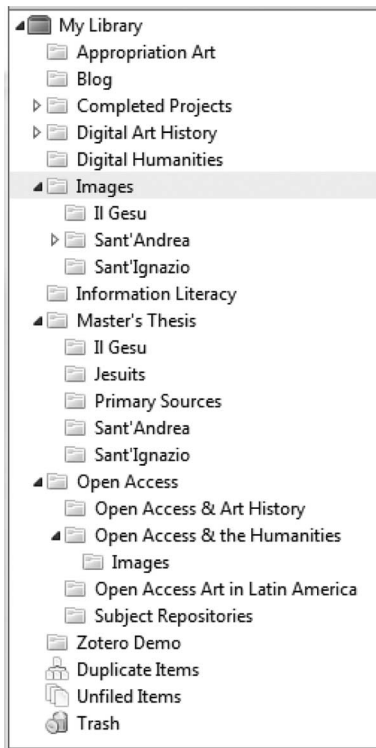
My Library
Appropriation Art
Blog
Completed Projects
Digital Art History
Digital Humanities
Images
Il Gesu
Sant'Andrea
Sant'Ignazio
Information Literacy
Master's Thesis
Il Gesu
Jesuits
Primary Sources
Sant'Andrea
Sant'Ignazio
Open Access
Open Access & Art History
Open Access & the Humanities
Images
Open Access Art in Latin America
Subject Repositories
Zotero Demo
Duplicate Items
Unfiled Items
Trash